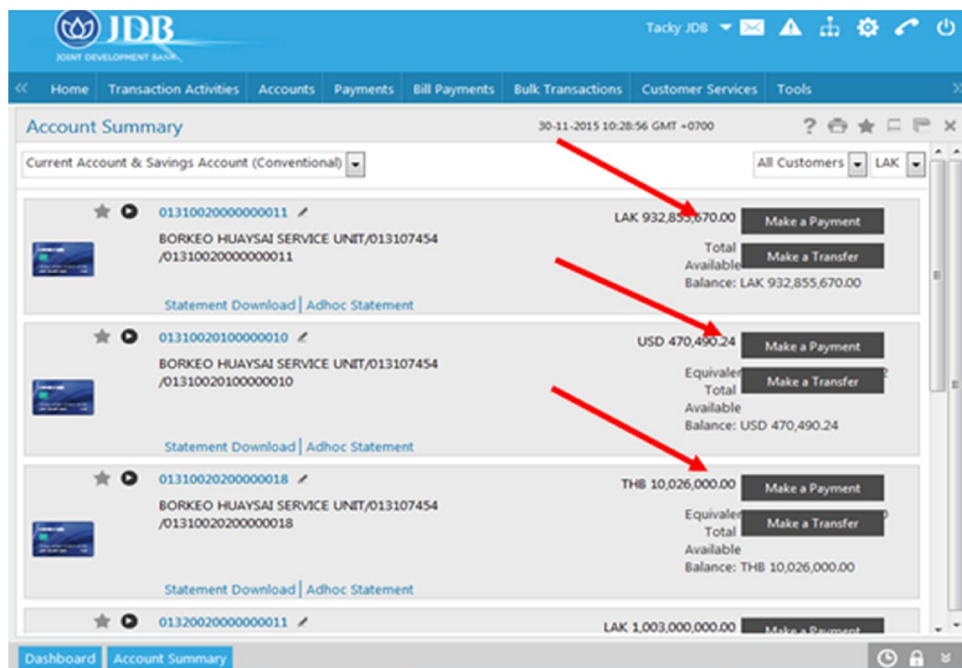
JDB
JOINT DEVELOPMENT BANK

Tacky JDB

Home | Transaction Activities | Accounts | Payments | Bill Payments | Bulk Transactions | Customer Services | Tools

Account Summary

30-11-2015 10:28:56 GMT +0700

Current Account & Savings Account (Conventional)

All Customers | LAK

01310020000000011
BORKEO HUAYSAI SERVICE UNIT/013107454 /01310020000000011
LAK 932,855,670.00
Make a Payment
Total Available
Make a Transfer
Balance: LAK 932,855,670.00
Statement Download | Adhoc Statement

01310020100000010
BORKEO HUAYSAI SERVICE UNIT/013107454 /01310020100000010
USD 470,490.24
Make a Payment
Equivalen
Make a Transfer
Total Available
Balance: USD 470,490.24
Statement Download | Adhoc Statement

01310020200000018
BORKEO HUAYSAI SERVICE UNIT/013107454 /01310020200000018
THB 10,026,000.00
Make a Payment
Equivalen
Make a Transfer
Total Available
Balance: THB 10,026,000.00
Statement Download | Adhoc Statement

01320020000000011
LAK 1,003,000,000.00
Make a Payment

Dashboard | Account Summary